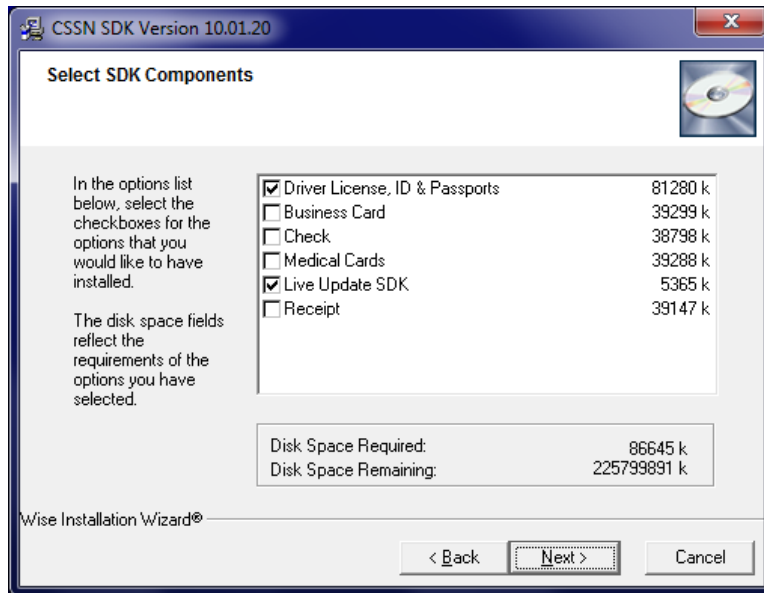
CSSN SDK Version 10.01.20

Select SDK Components

In the options list below, select the checkboxes for the options that you would like to have installed.

The disk space fields reflect the requirements of the options you have selected.

| | | |
|---|---|---|
| ☑ | Driver License, ID & Passports | 81280 k |
| ☐ | Business Card | 39299 k |
| ☐ | Check | 38798 k |
| ☐ | Medical Cards | 39288 k |
| ☑ | Live Update SDK | 5365 k |
| ☐ | Receipt | 39147 k |

Disk Space Required: 86645 k
Disk Space Remaining: 225799891 k

Wise Installation Wizard®

< Back
Next >
Cancel